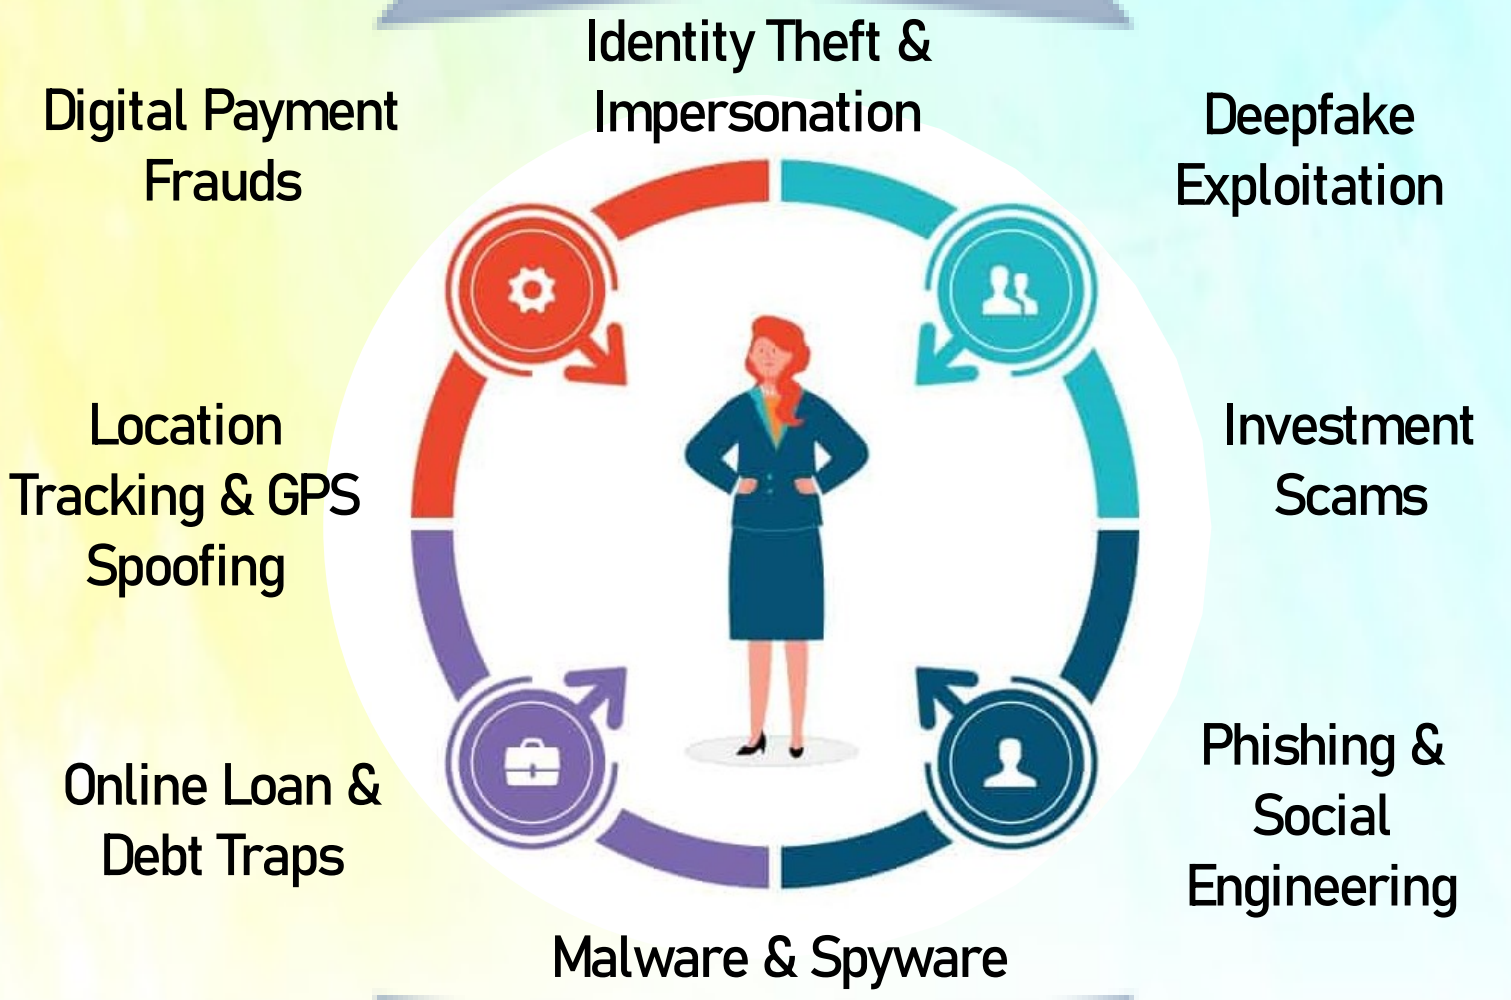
Identity Theft & Impersonation

Digital Payment Frauds

Deepfake Exploitation

Location Tracking & GPS Spoofing

Investment Scams

Online Loan & Debt Traps

Phishing & Social Engineering

Malware & Spyware